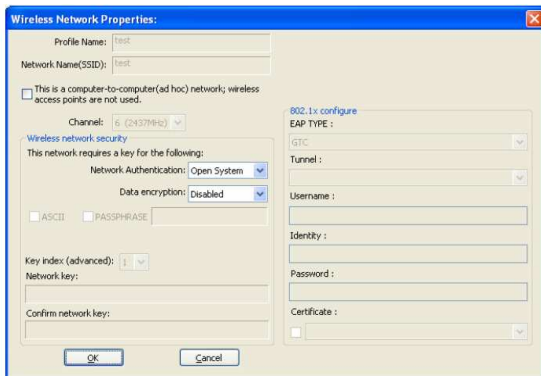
Wireless Network Properties:

Profile Name: test

Network Name(SSID): test

This is a computer-to-computer(ad hoc) network; wireless access points are not used.

Channel: 6 (2437MHz)

Wireless network security

This network requires a key for the following:

Network Authentication: Open System

Data encryption: Disabled

ASCII PASSPHRASE

Key index (advanced): 1

Network key:

Confirm network key:

802.1x configure

EAP TYPE :

GTC

Tunnel :

Username :

Identity :

Password :

Certificate :

OK Cancel